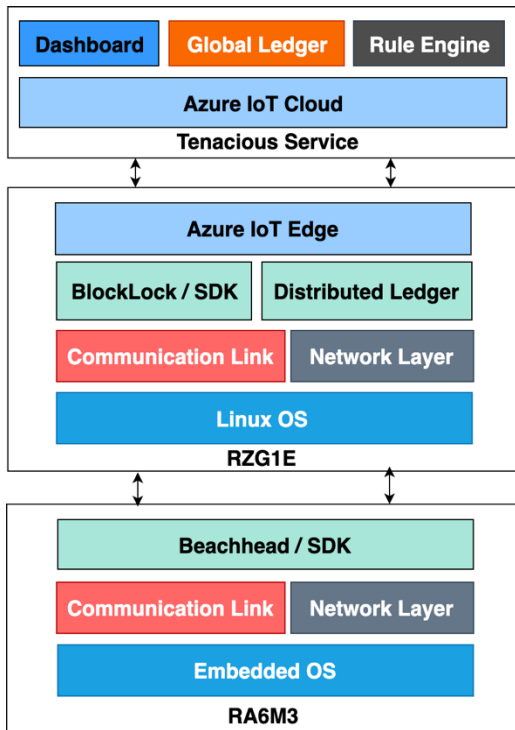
Dashboard
Global Ledger
Rule Engine
Azure IoT Cloud
Tenacious Service

Azure IoT Edge
BlockLock / SDK
Distributed Ledger
Communication Link
Network Layer
Linux OS
RZG1E

Beachhead / SDK
Communication Link
Network Layer
Embedded OS
RA6M3